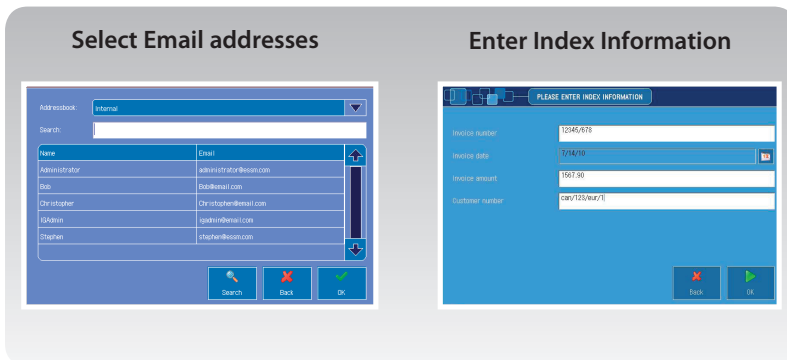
Select Email addresses

Addressbook: Internal

Search:

| Name | Email |
|---|---|
| Administrator | administrator@essm.com |
| Bob | Bob@email.com |
| Christopher | Christopher@email.com |
| IGAdmin | igadmin@email.com |
| Stephen | stephen@essm.com |

Search Back OK

Enter Index Information

PLEASE ENTER INDEX INFORMATION

Invoice number 12345/678

Invoice date 7/14/10

Invoice amount 1567.90

Customer number can/123/eur/1

Back OK